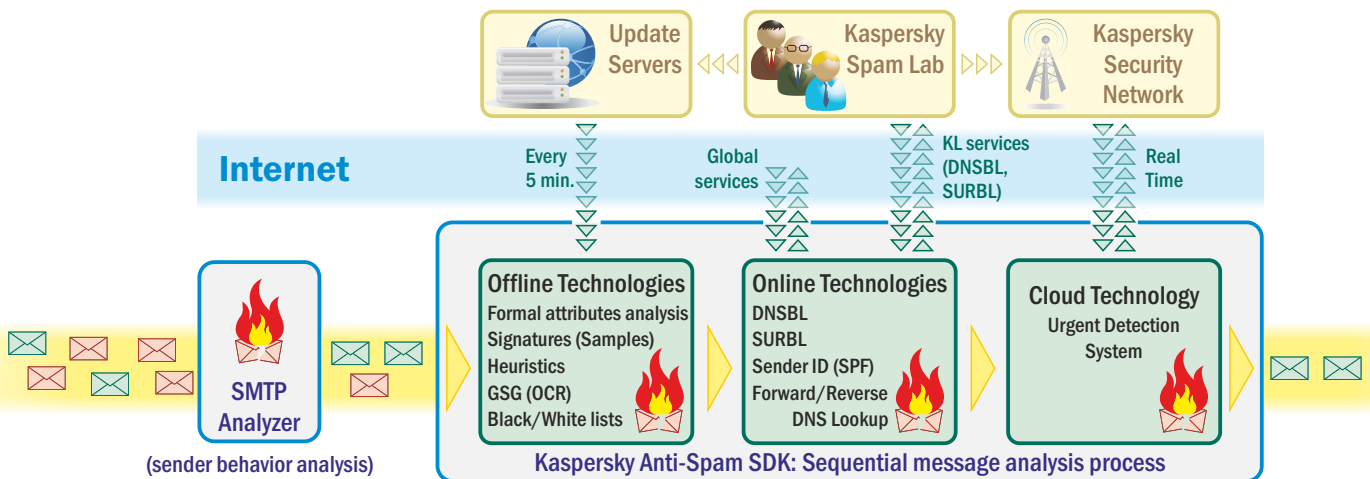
Update Servers

Kaspersky Spam Lab

Kaspersky Security Network

Internet

Every 5 min.

Global services

KL services (DNSBL, SURBL)

Real Time

SMTP Analyzer

(sender behavior analysis)

Offline Technologies
Formal attributes analysis
Signatures (Samples)
Heuristics
GSG (OCR)
Black/White lists

Online Technologies
DNSBL
SURBL
Sender ID (SPF)
Forward/Reverse DNS Lookup

Cloud Technology
Urgent Detection System

Kaspersky Anti-Spam SDK: Sequential message analysis process